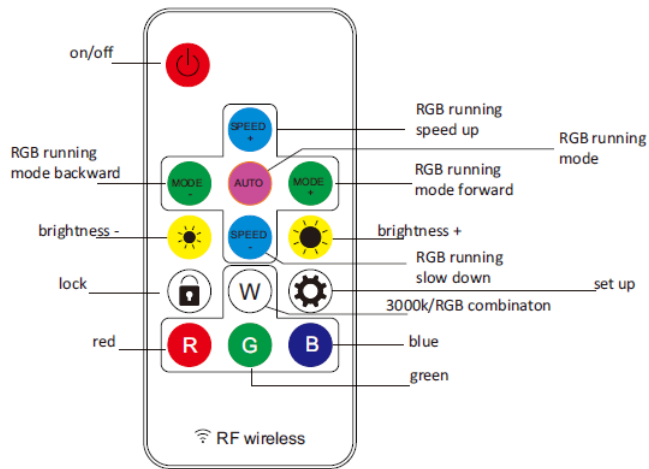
on/off

RGB running speed up

RGB running mode

RGB running mode backward

SPEED +

MODE -

AUTO

MODE +

RGB running mode forward

brightness -

SPEED -

brightness +

RGB running slow down

lock

W

set up

3000k/RGB combinaton

red

R

G

B

blue

green

RF wireless